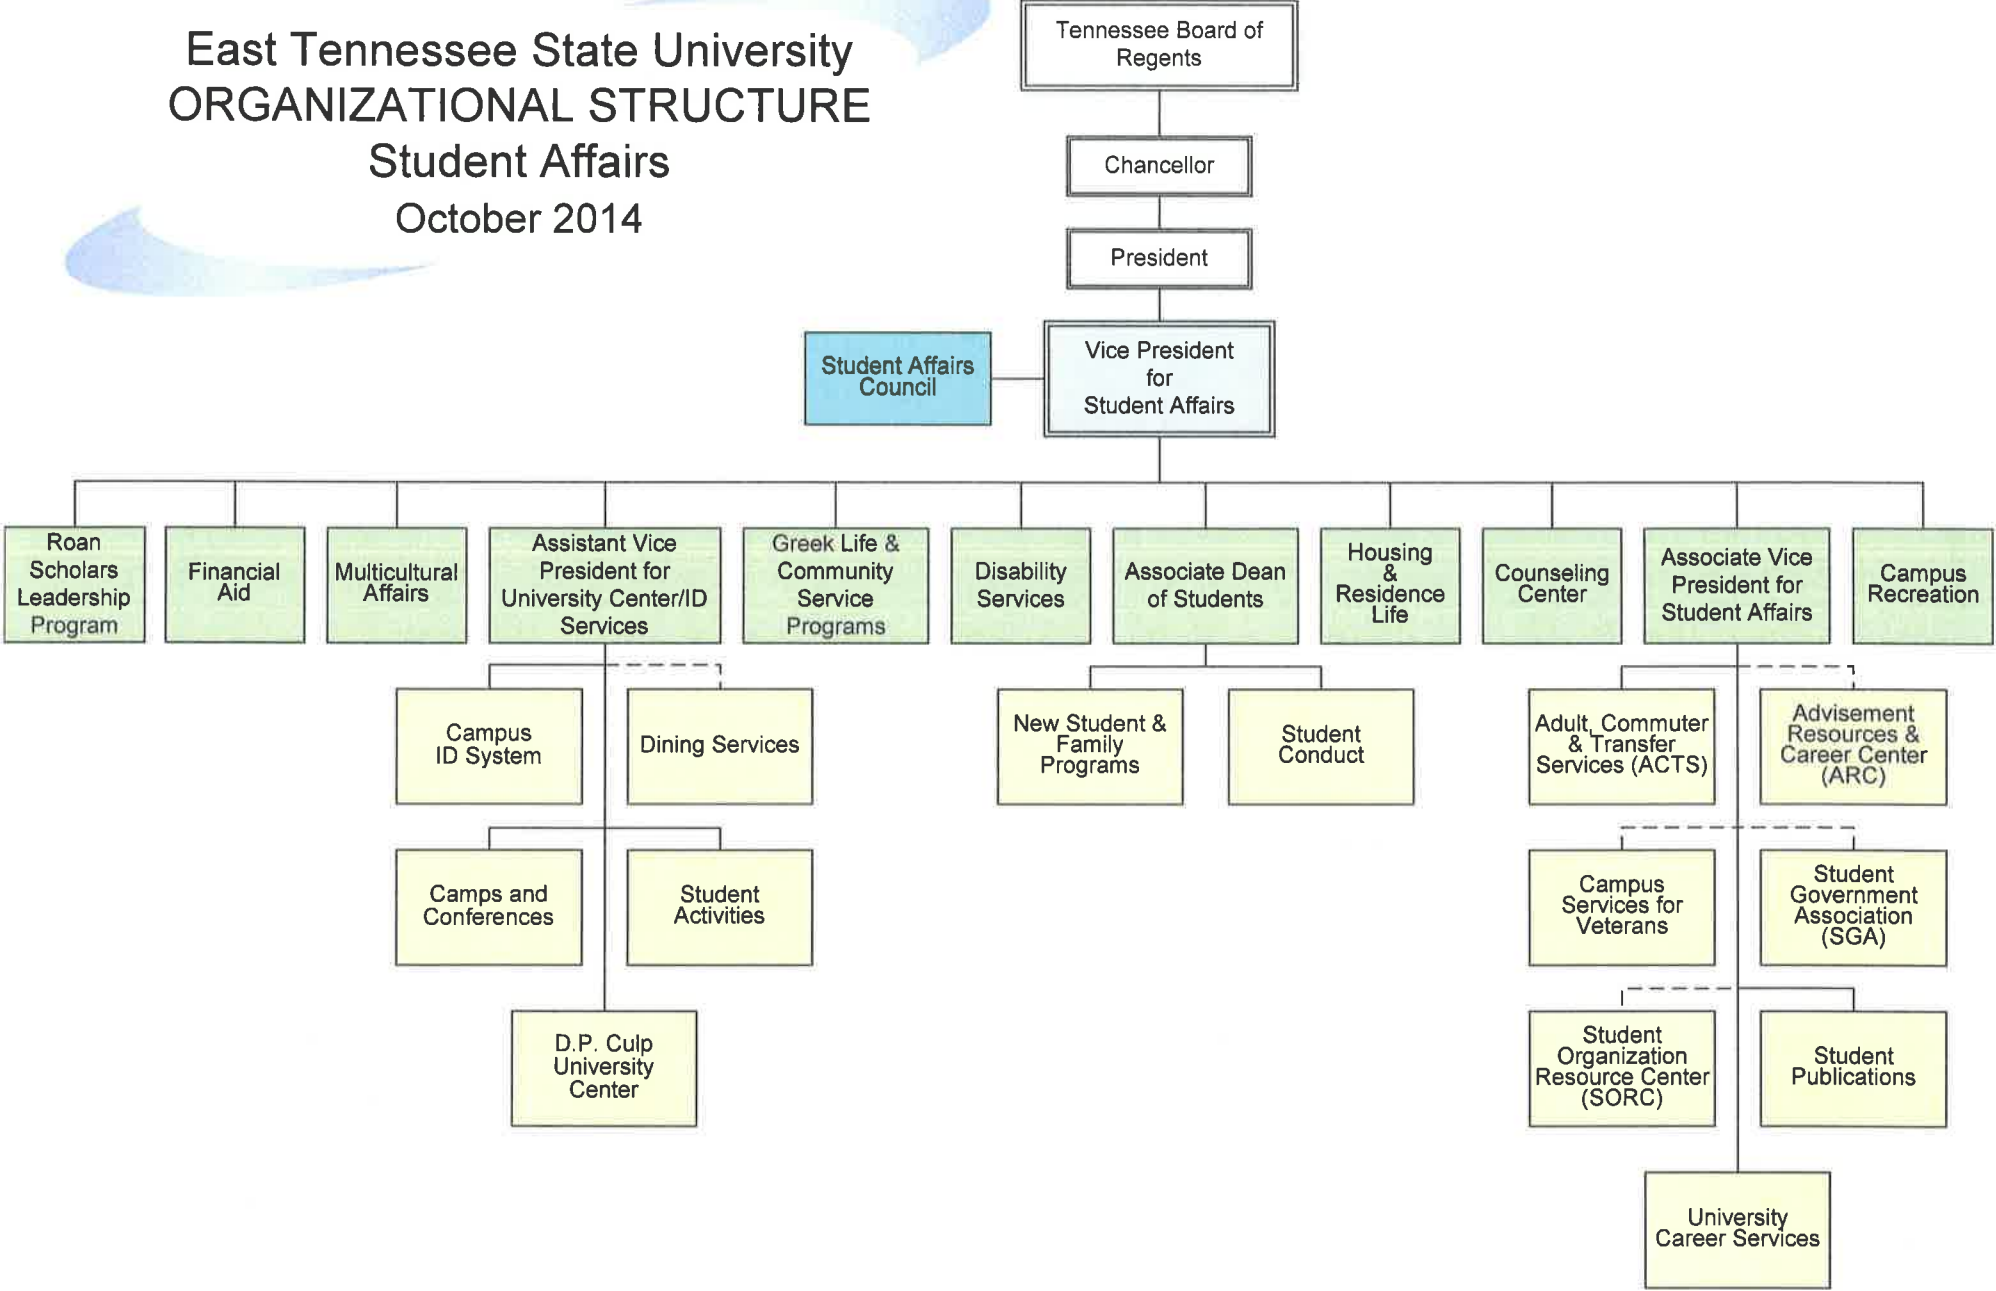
East Tennessee State University
ORGANIZATIONAL STRUCTURE
Student Affairs
October 2014

Tennessee Board of Regents

Chancellor

President

Student Affairs Council

Vice President for Student Affairs

Roan Scholars Leadership Program

Financial Aid

Multicultural Affairs

Assistant Vice President for University Center/ID Services

Greek Life & Community Service Programs

Disability Services

Associate Dean of Students

Housing & Residence Life

Counseling Center

Associate Vice President for Student Affairs

Campus Recreation

Campus ID System

Dining Services

Camps and Conferences

Student Activities

D.P. Culp University Center

New Student & Family Programs

Student Conduct

Adult, Commuter & Transfer Services (ACTS)

Advisement Resources & Career Center (ARC)

Campus Services for Veterans

Student Government Association (SGA)

Student Organization Resource Center (SORC)

Student Publications

University Career Services